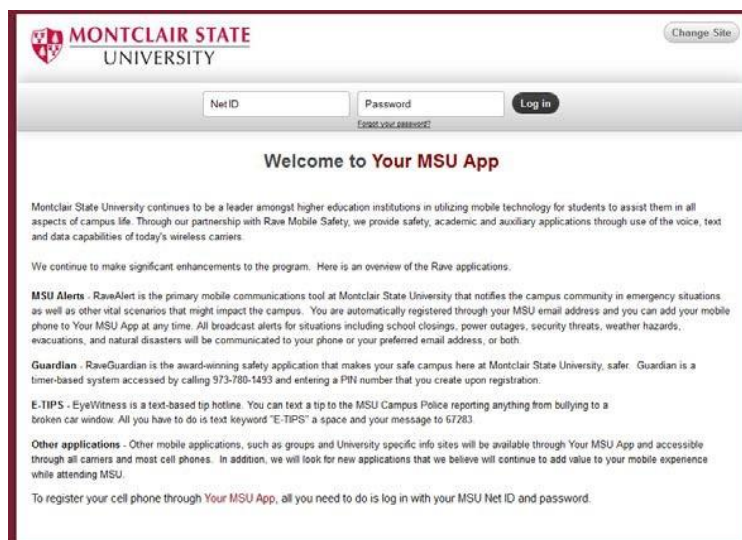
MONTCLAIR STATE
UNIVERSITY

Change Site

Net ID

Password

Log in

Forgot your password?

Welcome to Your MSU App

Montclair State University continues to be a leader amongst higher education institutions in utilizing mobile technology for students to assist them in all aspects of campus life. Through our partnership with Rave Mobile Safety, we provide safety, academic and auxiliary applications through use of the voice, text and data capabilities of today's wireless carriers.

We continue to make significant enhancements to the program. Here is an overview of the Rave applications.

MSU Alerts - RaveAlert is the primary mobile communications tool at Montclair State University that notifies the campus community in emergency situations as well as other vital scenarios that might impact the campus. You are automatically registered through your MSU email address and you can add your mobile phone to Your MSU App at any time. All broadcast alerts for situations including school closings, power outages, security threats, weather hazards, evacuations, and natural disasters will be communicated to your phone or your preferred email address, or both.

Guardian - RaveGuardian is the award-winning safety application that makes your safe campus here at Montclair State University, safer. Guardian is a timer-based system accessed by calling 973-780-1493 and entering a PIN number that you create upon registration.

E-TIPS - EyeWitness is a text-based tip hotline. You can text a tip to the MSU Campus Police reporting anything from bullying to a broken car window. All you have to do is text keyword "E-TIPS" a space and your message to 67283.

Other applications - Other mobile applications, such as groups and University specific info sites will be available through Your MSU App and accessible through all carriers and most cell phones. In addition, we will look for new applications that we believe will continue to add value to your mobile experience while attending MSU.

To register your cell phone through Your MSU App, all you need to do is log in with your MSU Net ID and password.